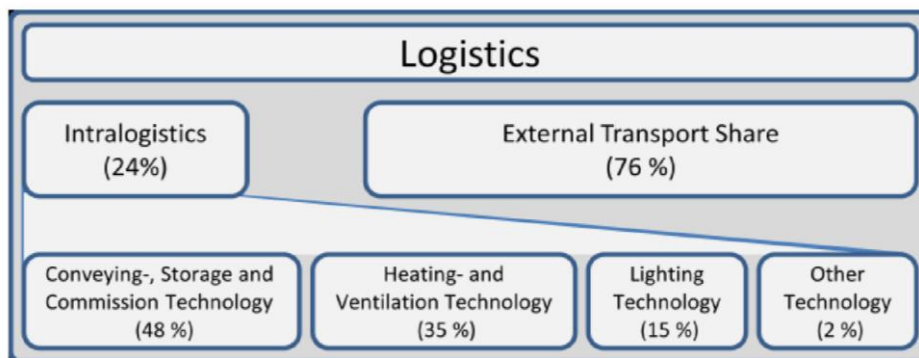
Logistics

Intralogistics
(24%)

External Transport Share
(76 %)

Conveying-, Storage and Commission Technology
(48 %)

Heating- and Ventilation Technology
(35 %)

Lighting Technology
(15 %)

Other Technology
(2 %)